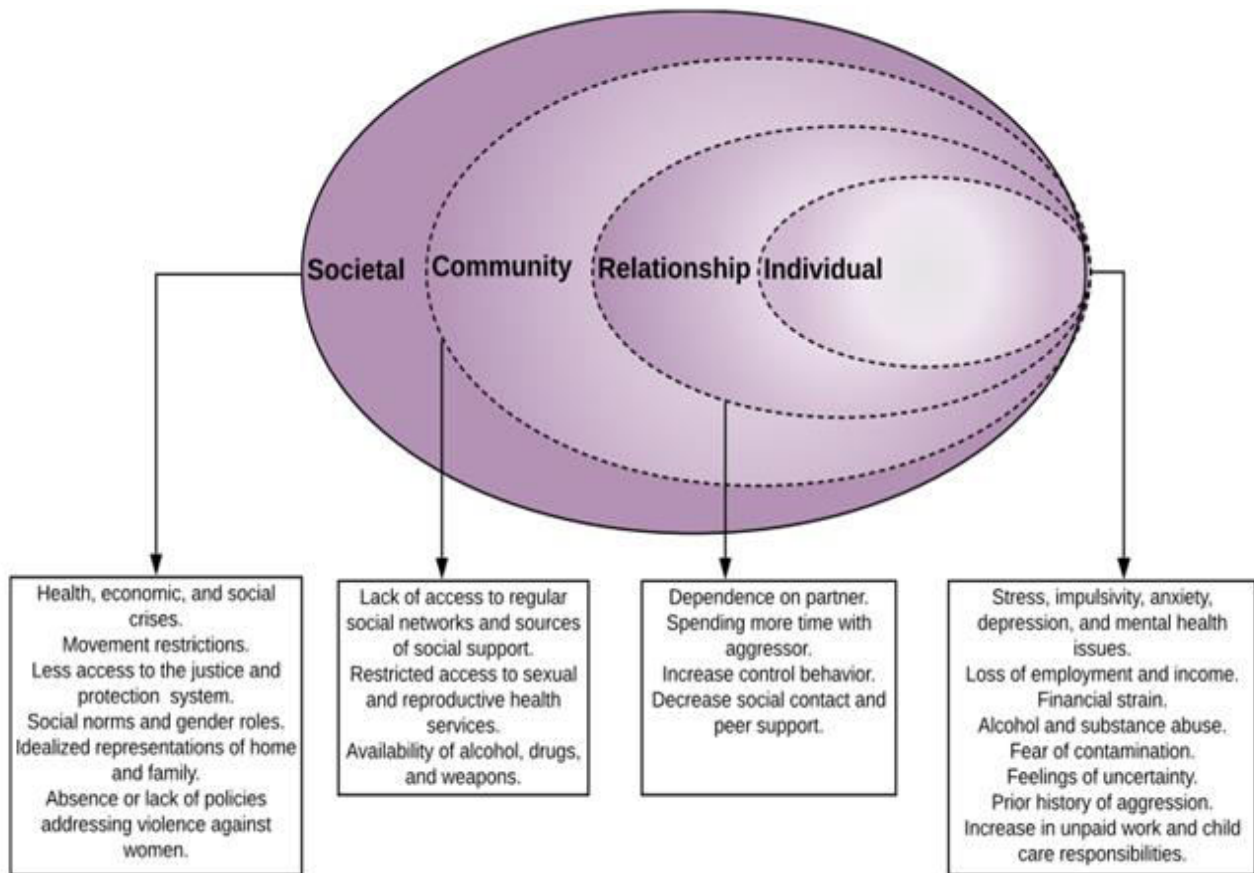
Societal Community Relationship Individual

Health, economic, and social crises.
Movement restrictions.
Less access to the justice and protection system.
Social norms and gender roles.
Idealized representations of home and family.
Absence or lack of policies addressing violence against women.

Lack of access to regular social networks and sources of social support.
Restricted access to sexual and reproductive health services.
Availability of alcohol, drugs, and weapons.

Dependence on partner.
Spending more time with aggressor.
Increase control behavior.
Decrease social contact and peer support.

Stress, impulsivity, anxiety, depression, and mental health issues.
Loss of employment and income.
Financial strain.
Alcohol and substance abuse.
Fear of contamination.
Feelings of uncertainty.
Prior history of aggression.
Increase in unpaid work and child care responsibilities.